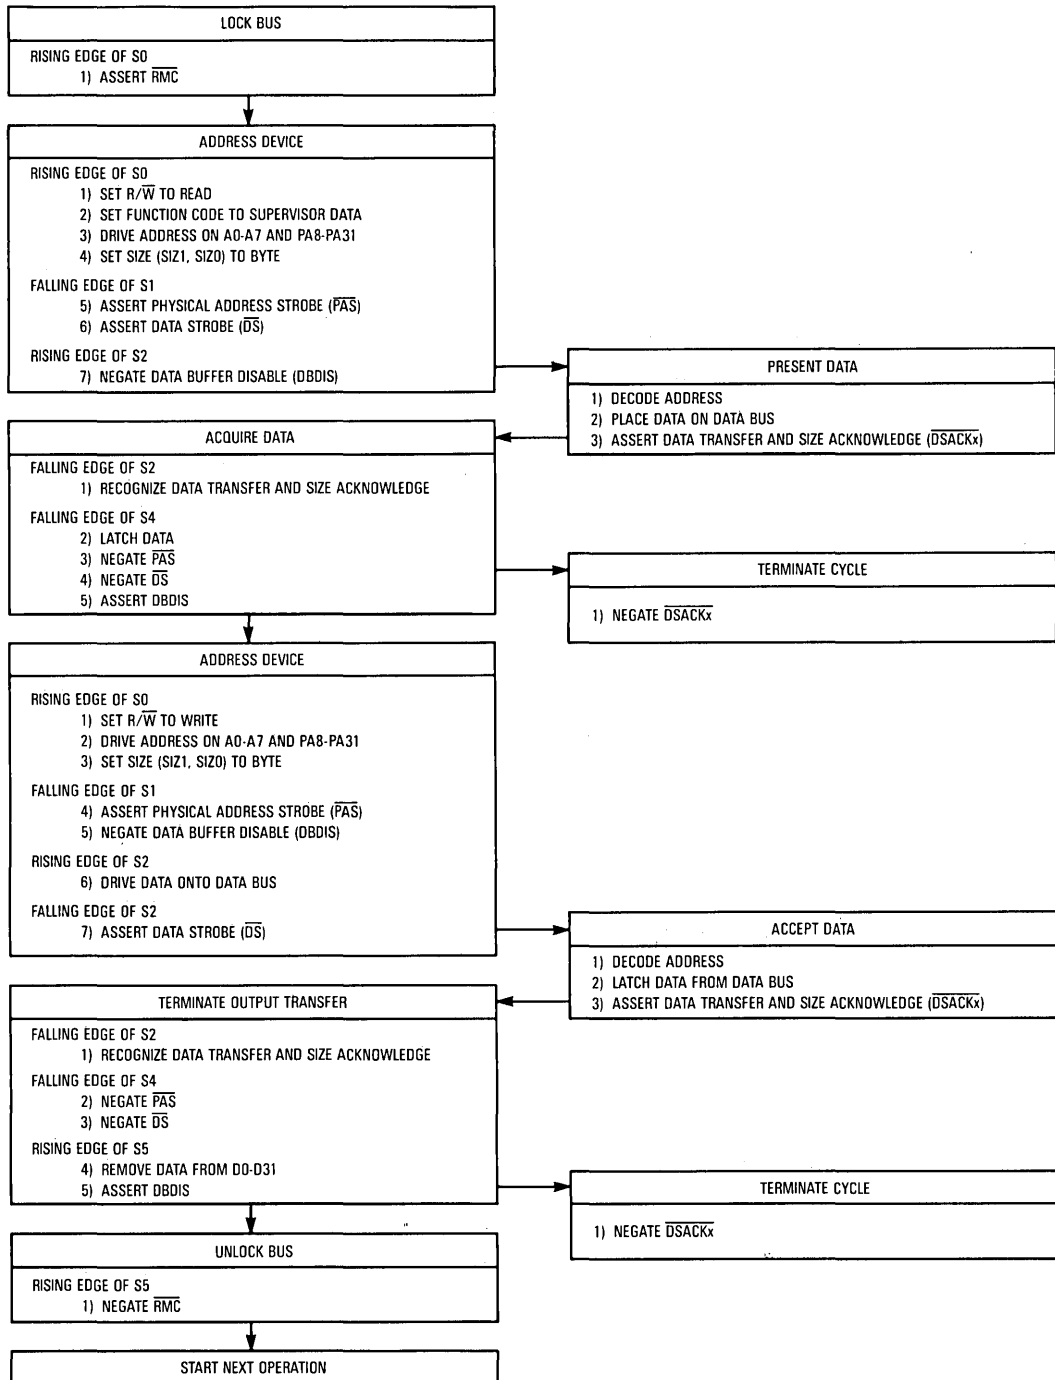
LOCK BUS

RISING EDGE OF S0
1) ASSERT $\overline{RMC}$

ADDRESS DEVICE

RISING EDGE OF S0
1) SET R/$\overline{W}$ TO READ
2) SET FUNCTION CODE TO SUPERVISOR DATA
3) DRIVE ADDRESS ON A0-A7 AND PA8-PA31
4) SET SIZE (SIZ1, SIZ0) TO BYTE

FALLING EDGE OF S1
5) ASSERT PHYSICAL ADDRESS STROBE ($\overline{PAS}$)
6) ASSERT DATA STROBE ($\overline{DS}$)

RISING EDGE OF S2
7) NEGATE DATA BUFFER DISABLE (DBDIS)

PRESENT DATA

1) DECODE ADDRESS
2) PLACE DATA ON DATA BUS
3) ASSERT DATA TRANSFER AND SIZE ACKNOWLEDGE ($\overline{DSACKx}$)

ACQUIRE DATA

FALLING EDGE OF S2
1) RECOGNIZE DATA TRANSFER AND SIZE ACKNOWLEDGE

FALLING EDGE OF S4
2) LATCH DATA
3) NEGATE $\overline{PAS}$
4) NEGATE $\overline{DS}$
5) ASSERT DBDIS

TERMINATE CYCLE

1) NEGATE $\overline{DSACKx}$

ADDRESS DEVICE

RISING EDGE OF S0
1) SET R/$\overline{W}$ TO WRITE
2) DRIVE ADDRESS ON A0-A7 AND PA8-PA31
3) SET SIZE (SIZ1, SIZ0) TO BYTE

FALLING EDGE OF S1
4) ASSERT PHYSICAL ADDRESS STROBE ($\overline{PAS}$)
5) NEGATE DATA BUFFER DISABLE (DBDIS)

RISING EDGE OF S2
6) DRIVE DATA ONTO DATA BUS

FALLING EDGE OF S2
7) ASSERT DATA STROBE ($\overline{DS}$)

ACCEPT DATA

1) DECODE ADDRESS
2) LATCH DATA FROM DATA BUS
3) ASSERT DATA TRANSFER AND SIZE ACKNOWLEDGE ($\overline{DSACKx}$)

TERMINATE OUTPUT TRANSFER

FALLING EDGE OF S2
1) RECOGNIZE DATA TRANSFER AND SIZE ACKNOWLEDGE

FALLING EDGE OF S4
2) NEGATE $\overline{PAS}$
3) NEGATE $\overline{DS}$

RISING EDGE OF S5
4) REMOVE DATA FROM D0-D31
5) ASSERT DBDIS

TERMINATE CYCLE

1) NEGATE $\overline{DSACKx}$

UNLOCK BUS

RISING EDGE OF S5
1) NEGATE $\overline{RMC}$

START NEXT OPERATION